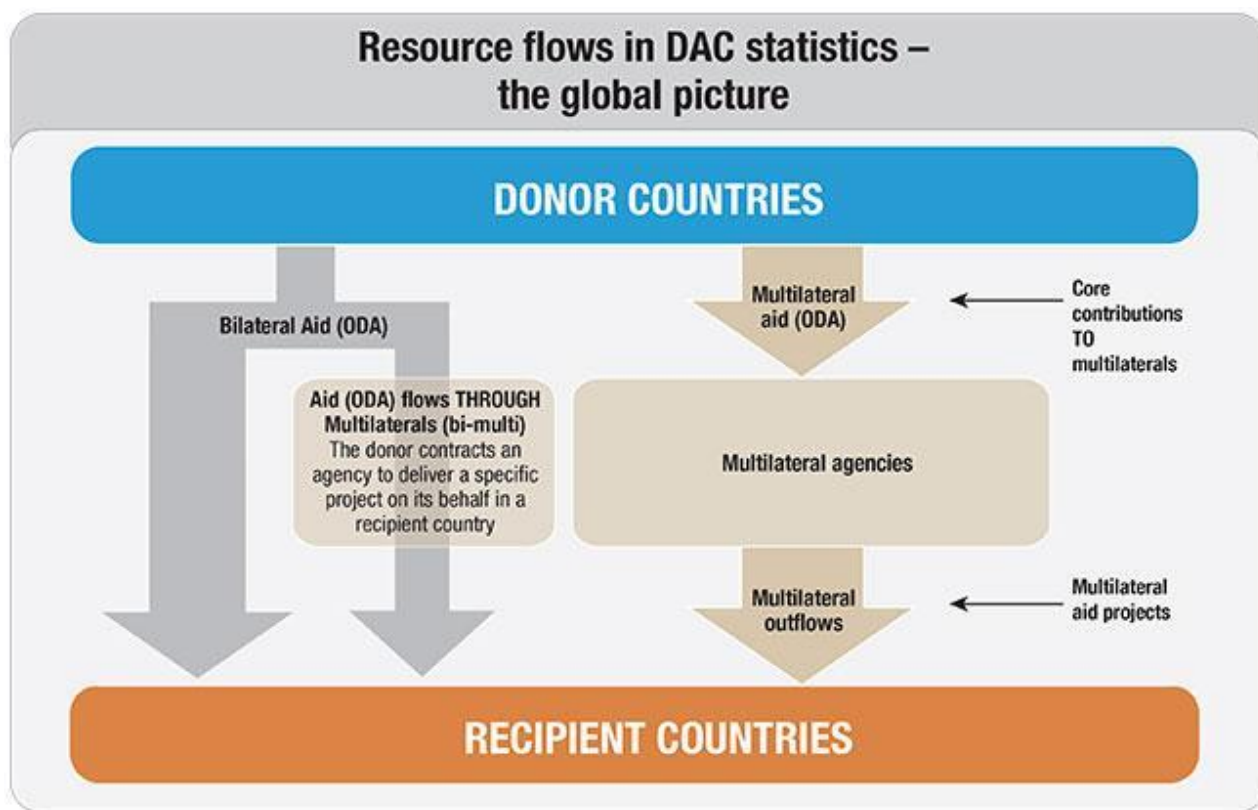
Resource flows in DAC statistics – the global picture

DONOR COUNTRIES

Bilateral Aid (ODA)

Multilateral aid (ODA)

Core contributions TO multilaterals

Aid (ODA) flows THROUGH Multilaterals (bi-multi)
The donor contracts an agency to deliver a specific project on its behalf in a recipient country

Multilateral agencies

Multilateral outflows

Multilateral aid projects

RECIPIENT COUNTRIES